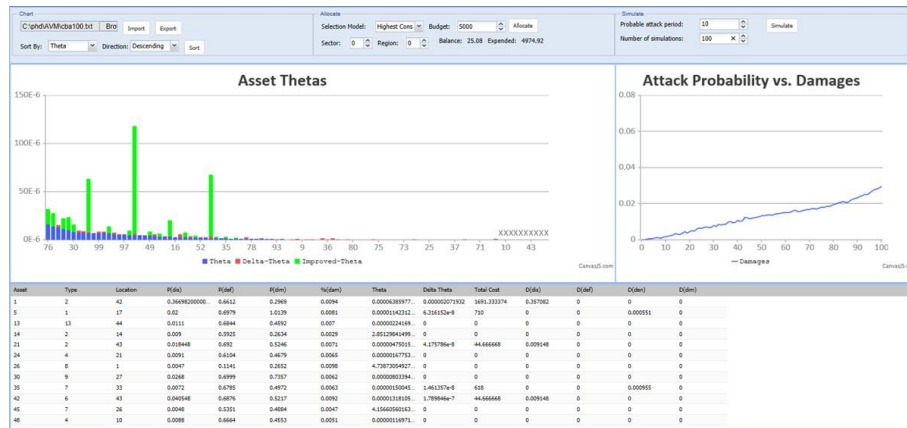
Chart
C:\phd\AVM\cba100.txt Bro Import Export
Sort By: Theta Direction: Descending Sort

Allocate
Selection Model: Highest Cons Budget: 5000 Allocate
Sector: 0 Region: 0 Balance: 25.08 Expended: 4974.92

Simulate
Probable attack period: 10 Simulate
Number of simulations: 100

Asset Thetas
150E-6
100E-6
50E-6
0E-6
76 30 99 97 49 16 52 35 78 93 9 36 80 75 73 25 37 71 10 43
XXXXXXXXXX
Theta Delta-Theta Improved-Theta
CanvasJS.com

Attack Probability vs. Damages
0.08
0.06
0.04
0.02
0
0 10 20 30 40 50 60 70 80 90 100
Damages
CanvasJS

| Asset | Type | Location | P(dis) | P(def) | P(dm) | %(dam) | Theta | Delta Theta | Total Cost | D(dis) | D(def) | D(den) | D(dm) |
|---|---|---|---|---|---|---|---|---|---|---|---|---|---|
| 1 | 2 | 42 | 0.36498200000... | 0.6612 | 0.2969 | 0.0094 | 0.00006385977... | 0.000002071932 | 1691.333374 | 0.357082 | 0 | 0 | 0 |
| 5 | 1 | 17 | 0.02 | 0.6979 | 1.0139 | 0.0081 | 0.00001142312... | 6.316152e-8 | 710 | 0 | 0 | 0.000551 | 0 |
| 13 | 13 | 44 | 0.0111 | 0.6844 | 0.4592 | 0.007 | 0.00000224169... | 0 | 0 | 0 | 0 | 0 | 0 |
| 14 | 2 | 14 | 0.009 | 0.5925 | 0.2634 | 0.0029 | 2.85129841499... | 0 | 0 | 0 | 0 | 0 | 0 |
| 21 | 2 | 43 | 0.018448 | 0.692 | 0.5246 | 0.0071 | 0.00000475015... | 4.175786e-8 | 44.666668 | 0.009148 | 0 | 0 | 0 |
| 24 | 4 | 21 | 0.0091 | 0.6104 | 0.4679 | 0.0065 | 0.00000167753... | 0 | 0 | 0 | 0 | 0 | 0 |
| 26 | 8 | 1 | 0.0047 | 0.1141 | 0.2652 | 0.0098 | 4.73873054927... | 0 | 0 | 0 | 0 | 0 | 0 |
| 30 | 9 | 27 | 0.0268 | 0.6999 | 0.7357 | 0.0062 | 0.00000803394... | 0 | 0 | 0 | 0 | 0 | 0 |
| 35 | 7 | 33 | 0.0072 | 0.6785 | 0.4972 | 0.0063 | 0.00000150045... | 1.461357e-8 | 618 | 0 | 0 | 0.000955 | 0 |
| 42 | 6 | 43 | 0.040548 | 0.6876 | 0.5217 | 0.0092 | 0.00001318105... | 1.789846e-7 | 44.666668 | 0.009148 | 0 | 0 | 0 |
| 45 | 7 | 26 | 0.0048 | 0.5351 | 0.4084 | 0.0047 | 4.15660560163... | 0 | 0 | 0 | 0 | 0 | 0 |
| 48 | 4 | 10 | 0.0088 | 0.6664 | 0.4553 | 0.0051 | 0.00000116971... | 0 | 0 | 0 | 0 | 0 | 0 |